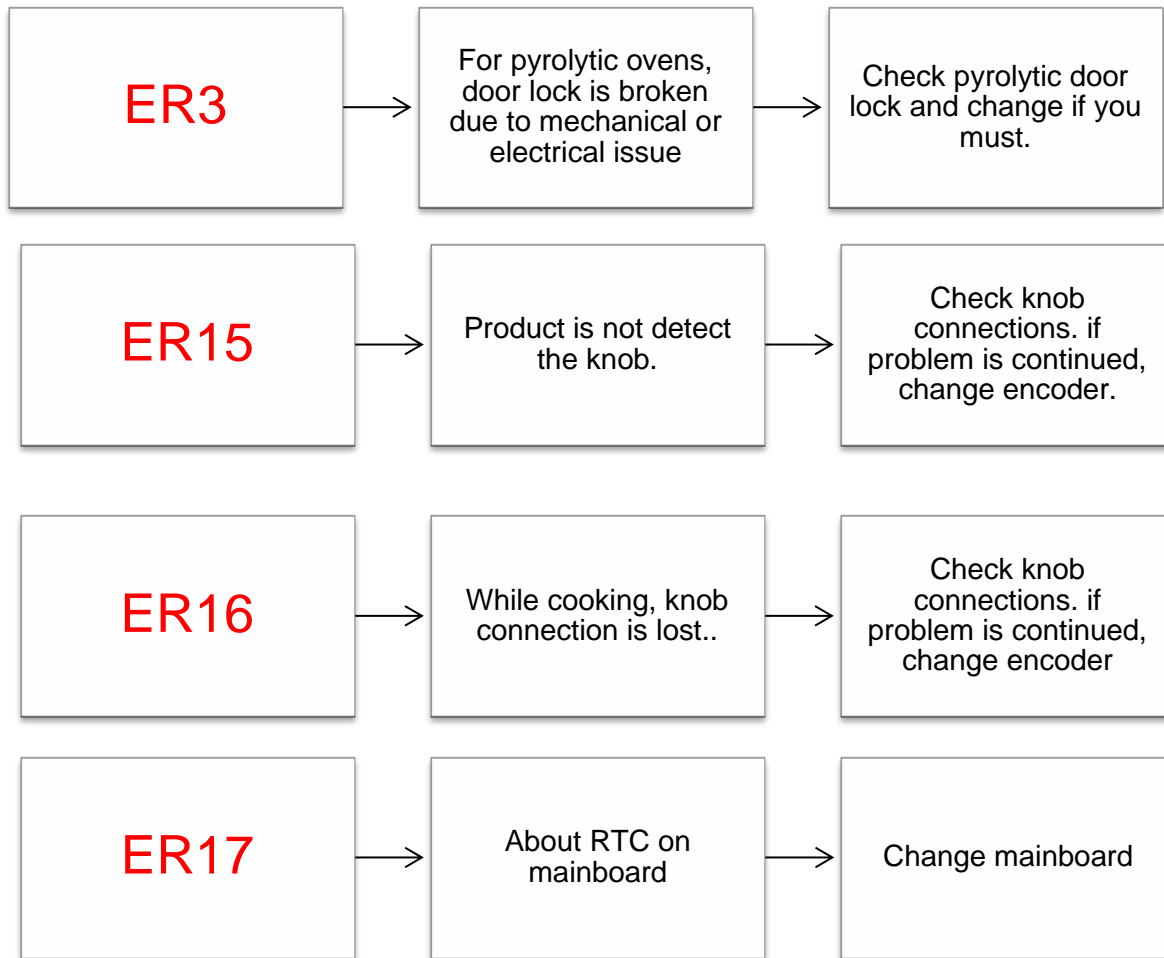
ER3

For pyrolytic ovens, door lock is broken due to mechanical or electrical issue

Check pyrolytic door lock and change if you must.

ER15

Product is not detect the knob.

Check knob connections. if problem is continued, change encoder.

ER16

While cooking, knob connection is lost..

Check knob connections. if problem is continued, change encoder

ER17

About RTC on mainboard

Change mainboard